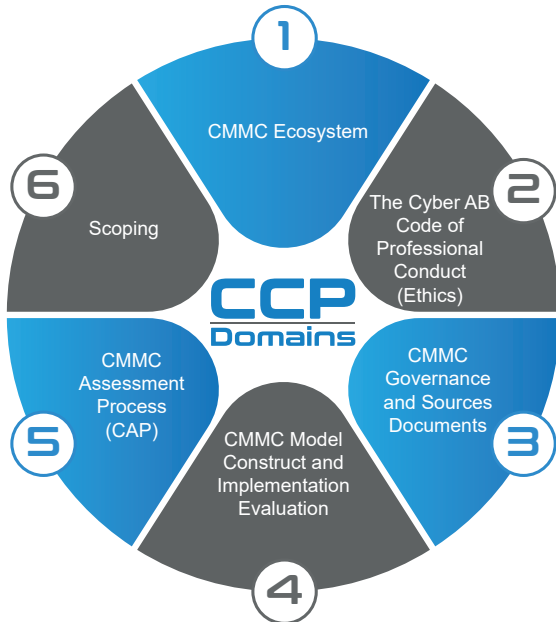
1

CMMC Ecosystem

2

The Cyber AB Code of Professional Conduct (Ethics)

3

CMMC Governance and Sources Documents

4

CMMC Model Construct and Implementation Evaluation

5

CMMC Assessment Process (CAP)

6

Scoping

CCP Domains